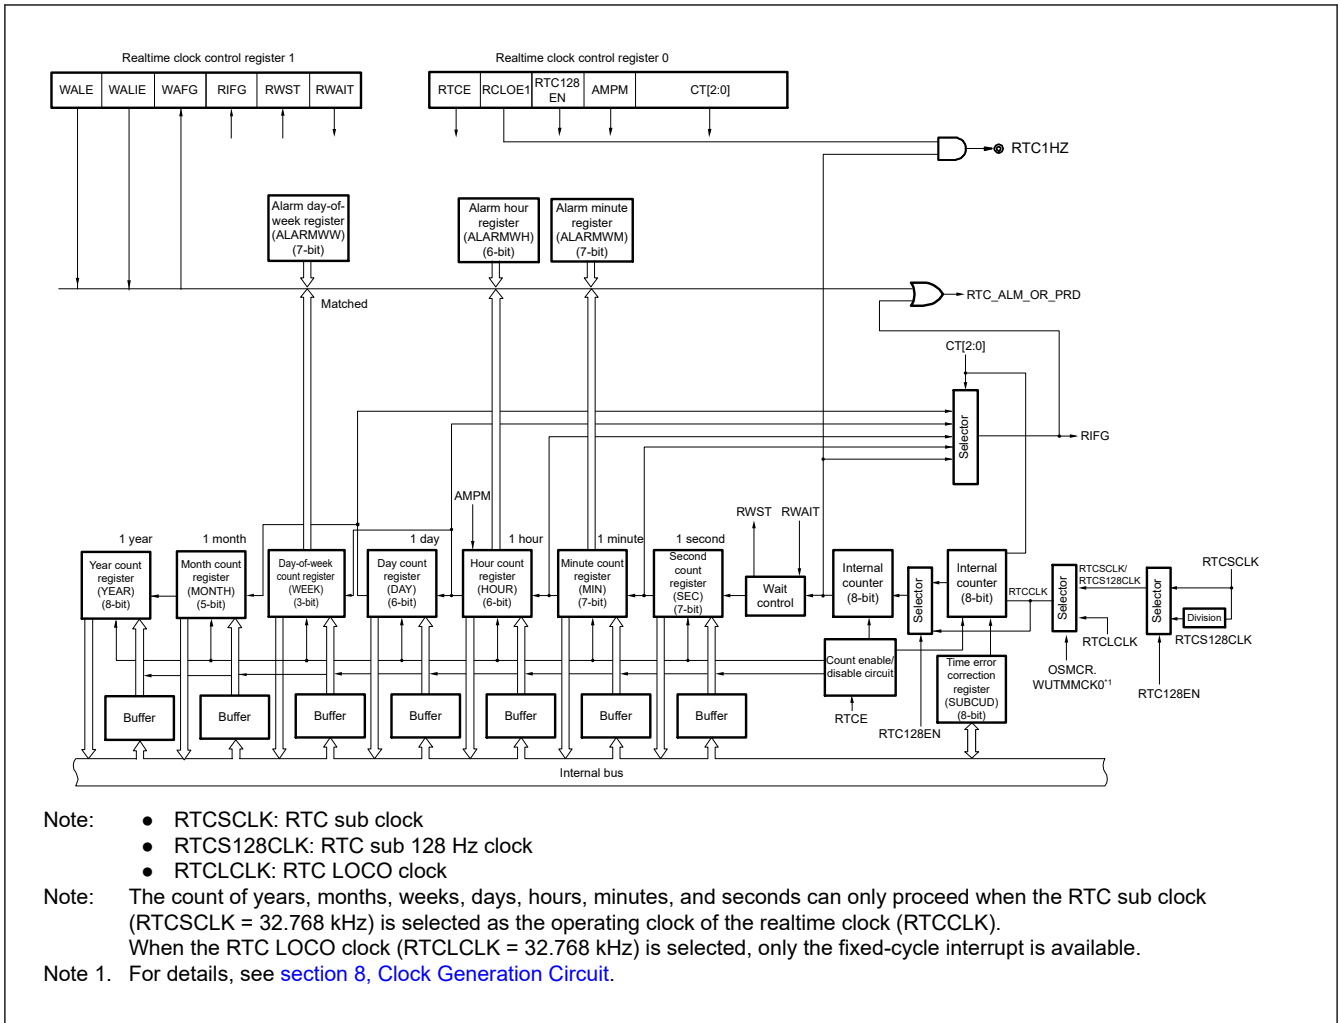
Realtime clock control register 1

| WALE | WALIE | WAFG | RIFG | RWST | RWAIT |
|---|---|---|---|---|---|

Realtime clock control register 0

| RTCE | RCLOE1 | RTC128 EN | AMPM | CT[2:0] |
|---|---|---|---|---|

RTC1HZ

Alarm day-of-week register (ALARMWW) (7-bit)

Alarm hour register (ALARMWH) (6-bit)

Alarm minute register (ALARMWM) (7-bit)

RTC_ALM_OR_PRD

Matched

CT[2:0]

Selector

RIFG

AMPM

1 year

1 month

1 day

1 hour

1 minute

1 second

RWST

RWAIT

Year count register (YEAR) (8-bit)

Month count register (MONTH) (5-bit)

Day-of-week count register (WEEK) (3-bit)

Day count register (DAY) (6-bit)

Hour count register (HOUR) (6-bit)

Minute count register (MIN) (7-bit)

Second count register (SEC) (7-bit)

Wait control

Internal counter (8-bit)

Selector

Internal counter (8-bit)

RTCCLK

Selector

RTCSCLK/ RTCS128CLK

Selector

RTCSCLK

Division

RTCS128CLK

RTCLCLK

OSMCR. WUTMMCK0*1

RTC128EN

Count enable/ disable circuit

RTCE

Time error correction register (SUBCUD) (8-bit)

RTC128EN

Buffer

Buffer

Buffer

Buffer

Buffer

Buffer

Buffer

Internal bus

Note: ● RTCSCLK: RTC sub clock
● RTCS128CLK: RTC sub 128 Hz clock
● RTCLCLK: RTC LOCO clock

Note: The count of years, months, weeks, days, hours, minutes, and seconds can only proceed when the RTC sub clock (RTCSCLK = 32.768 kHz) is selected as the operating clock of the realtime clock (RTCCLK).
When the RTC LOCO clock (RTCLCLK = 32.768 kHz) is selected, only the fixed-cycle interrupt is available.

Note 1. For details, see section 8, Clock Generation Circuit.